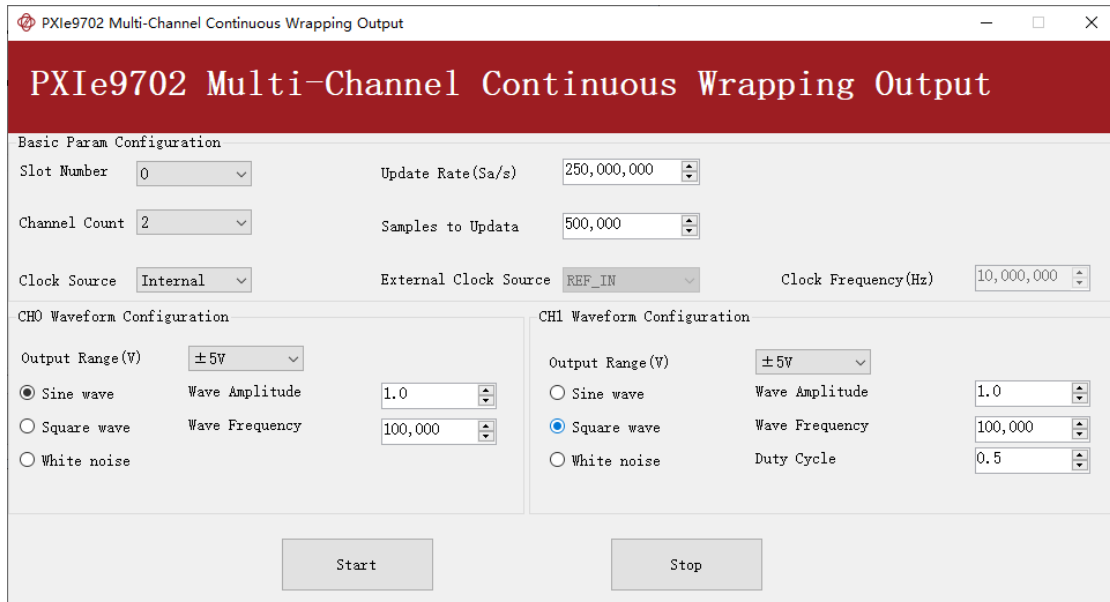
PXIe9702 Multi-Channel Continuous Wrapping Output

PXIe9702 Multi-Channel Continuous Wrapping Output

Basic Param Configuration

Slot Number 0

Update Rate(Sa/s) 250,000,000

Channel Count 2

Samples to Updata 500,000

Clock Source Internal

External Clock Source REF_IN

Clock Frequency(Hz) 10,000,000

CH0 Waveform Configuration

Output Range(V) ±5V

Sine wave

Wave Amplitude 1.0

Square wave

Wave Frequency 100,000

White noise

CH1 Waveform Configuration

Output Range(V) ±5V

Sine wave

Wave Amplitude 1.0

Square wave

Wave Frequency 100,000

White noise

Duty Cycle 0.5

Start

Stop